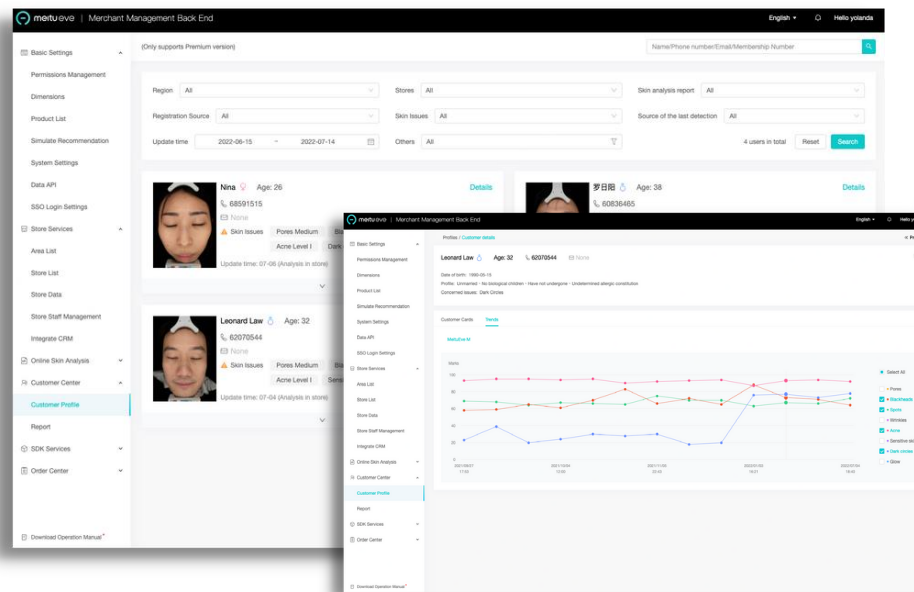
meitu eve | Merchant Management Back End

English ▾ Hello yolanda

Basic Settings
Permissions Management
Dimensions
Product List
Simulate Recommendation
System Settings
Data API
SSO Login Settings
Store Services
Area List
Store List
Store Data
Store Staff Management
Integrate CRM
Online Skin Analysis
Customer Center
Customer Profile
Report
SDK Services
Order Center

Download Operation Manual

(Only supports Premium version)

Name/Phone number/Email/Membership Number

Region All
Stores All
Skin analysis report All
Registration Source All
Skin Issues All
Source of the last detection All
Update time 2022-06-15 ~ 2022-07-14
Others All
4 users in total Reset Search

Nina Age: 26 Details
68591515
None
Skin Issues Pores Medium
Acne Level I Dark
Update time: 07-06 (Analysis in store)

罗日阳 Age: 38 Details
60836465

Leonard Law Age: 32
62070544
None
Skin Issues Pores Medium
Acne Level I Sens
Update time: 07-04 (Analysis in store)

meitu eve | Merchant Management Back End

English ▾ Hello y

Basic Settings
Permissions Management
Dimensions
Product List
Simulate Recommendation
System Settings
Data API
SSO Login Settings
Store Services
Area List
Store List
Store Data
Store Staff Management
Integrate CRM
Online Skin Analysis
Customer Center
Customer Profile
Report
SDK Services
Order Center

Download Operation Manual

Profiles / Customer details

Leonard Law Age: 32 62070544 None

Date of birth: 1990-05-15
Profile: Unmarried · No biological children · Have not undergone · Undetermined allergic constitution
Concerned issues: Dark Circles

Customer Cards Trends

Meitu Eve M

Marks
100
80
60
40
20
0

2021/08/27 17:02
2021/10/04 13:00
2021/11/09 22:42
2022/01/05 16:21
2022/07/04 18:40

Select All
Pores
Blackheads
Spots
Wrinkles
Acne
Sensitive sk
Dark circles
Gloss